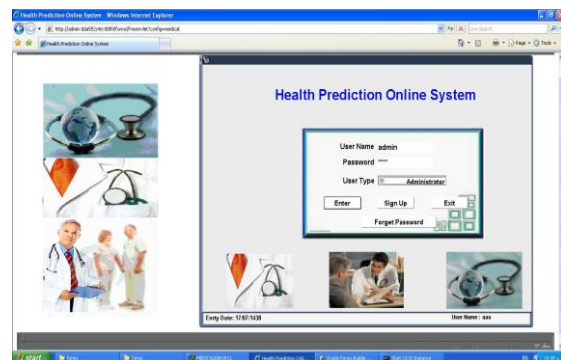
Health Prediction Online System - Windows Internet Explorer

http://admin-8da682c4e:8080/Forms/Frmserlet?config=medical

Live Search

Health Prediction Online System

Page • Tools •

Health Prediction Online System

User Name admin

Password *****

User Type Administrator

Enter

Sign Up

Exit

Forget Password

Entry Date: 17/07/1430

User Name : sss

start

Health Prediction Onli...

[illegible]